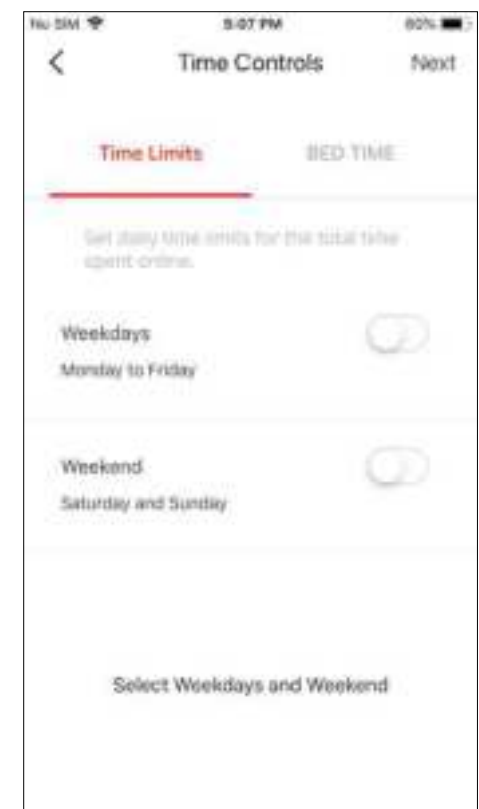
No SIM 5:07 PM 60%

<

Time Controls

Next

Time Limits

BED TIME

Set daily time limits for the total time spent online.

Weekdays

Monday to Friday

Weekend

Saturday and Sunday

Select Weekdays and Weekend